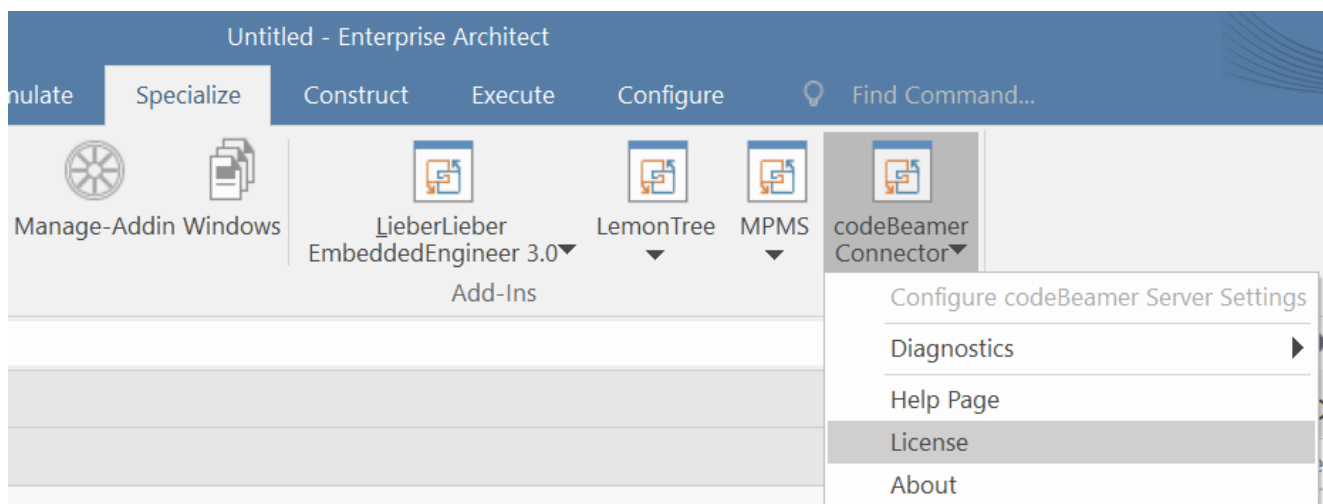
Untitled - Enterprise Architect

nulate Specialize Construct Execute Configure Find Command...

Manage-Addin Windows LieberLieber EmbeddedEngineer 3.0 LemonTree MPMS codeBeamer Connector

Add-Ins

Configure codeBeamer Server Settings
Diagnostics
Help Page
License
About